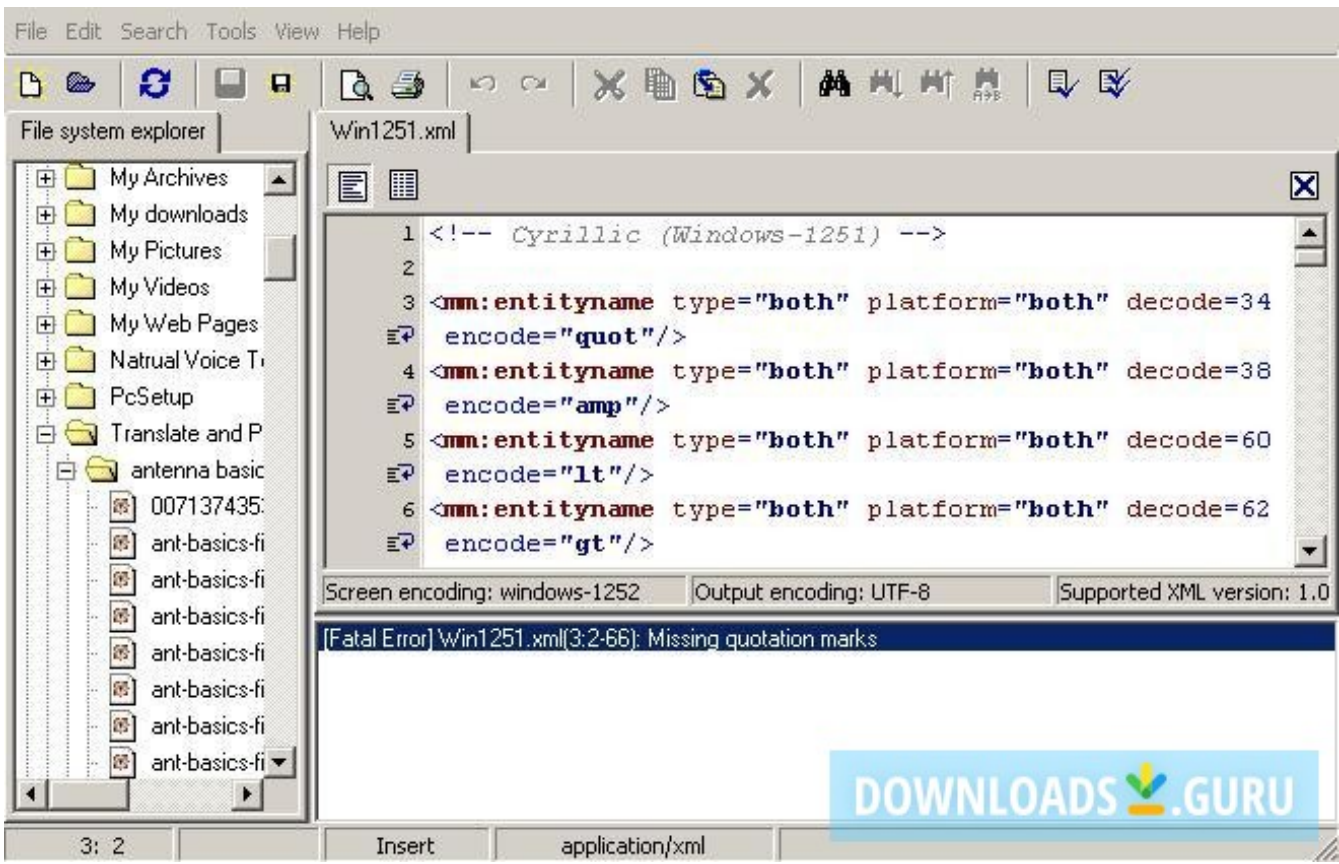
File Edit Search Tools View Help

File system explorer

Win1251.xml

My Archives
My downloads
My Pictures
My Videos
My Web Pages
Natrual Voice T
PcSetup
Translate and P
antenna basic
007137435
ant-basics-fi
ant-basics-fi
ant-basics-fi
ant-basics-fi
ant-basics-fi
ant-basics-fi
ant-basics-fi

1 <!-- Cyrillic (Windows-1251) -->
2
3 <mm:entityname type="both" platform="both" decode=34 encode="quot"/>
4 <mm:entityname type="both" platform="both" decode=38 encode="amp"/>
5 <mm:entityname type="both" platform="both" decode=60 encode="lt"/>
6 <mm:entityname type="both" platform="both" decode=62 encode="gt"/>

Screen encoding: windows-1252 | Output encoding: UTF-8 | Supported XML version: 1.0

[Fatal Error] Win1251.xml(3:2-66): Missing quotation marks

DOWNLOADS .GURU

3: 2 | Insert | application/xml